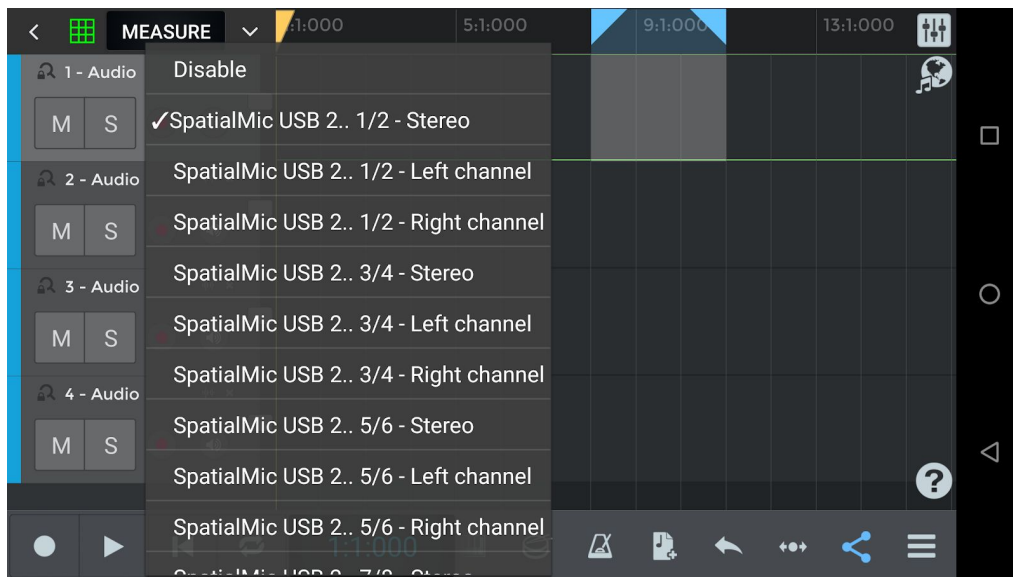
MEASURE
1:1:000
5:1:000
9:1:000
13:1:000
1 - Audio
M S
2 - Audio
M S
3 - Audio
M S
4 - Audio
M S
Disable
✓SpatialMic USB 2.. 1/2 - Stereo
SpatialMic USB 2.. 1/2 - Left channel
SpatialMic USB 2.. 1/2 - Right channel
SpatialMic USB 2.. 3/4 - Stereo
SpatialMic USB 2.. 3/4 - Left channel
SpatialMic USB 2.. 3/4 - Right channel
SpatialMic USB 2.. 5/6 - Stereo
SpatialMic USB 2.. 5/6 - Left channel
SpatialMic USB 2.. 5/6 - Right channel
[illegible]
1:1:000
?